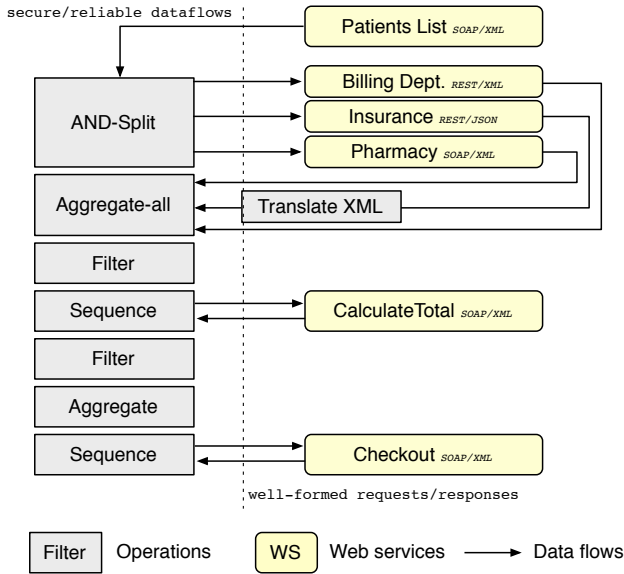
secure/reliable dataflows

Patients List SOAP/XML

AND-Split

Billing Dept. REST/XML

Insurance REST/JSON

Pharmacy SOAP/XML

Aggregate-all

Translate XML

Filter

Sequence

CalculateTotal SOAP/XML

Filter

Aggregate

Sequence

Checkout SOAP/XML

well-formed requests/responses

Filter Operations WS Web services Data flows